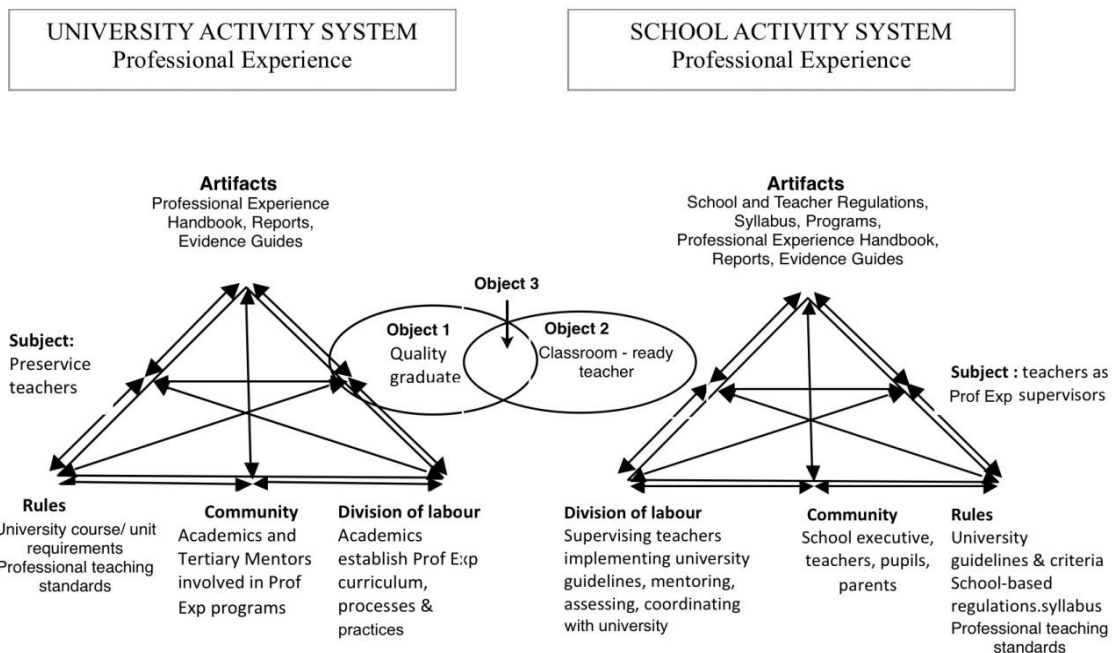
UNIVERSITY ACTIVITY SYSTEM
Professional Experience

SCHOOL ACTIVITY SYSTEM
Professional Experience

Artifacts
Professional Experience Handbook, Reports, Evidence Guides

Subject:
Preservice teachers

Object 3

Object 1
Quality graduate

Object 2
Classroom - ready teacher

Rules
University course/ unit requirements
Professional teaching standards

Community
Academics and Tertiary Mentors involved in Prof Exp programs

Division of labour
Academics establish Prof Exp curriculum, processes & practices

Artifacts
School and Teacher Regulations, Syllabus, Programs, Professional Experience Handbook, Reports, Evidence Guides

Subject : teachers as Prof Exp supervisors

Division of labour
Supervising teachers implementing university guidelines, mentoring, assessing, coordinating with university

Community
School executive, teachers, pupils, parents

Rules
University guidelines & criteria
School-based regulations.syllabus
Professional teaching standards